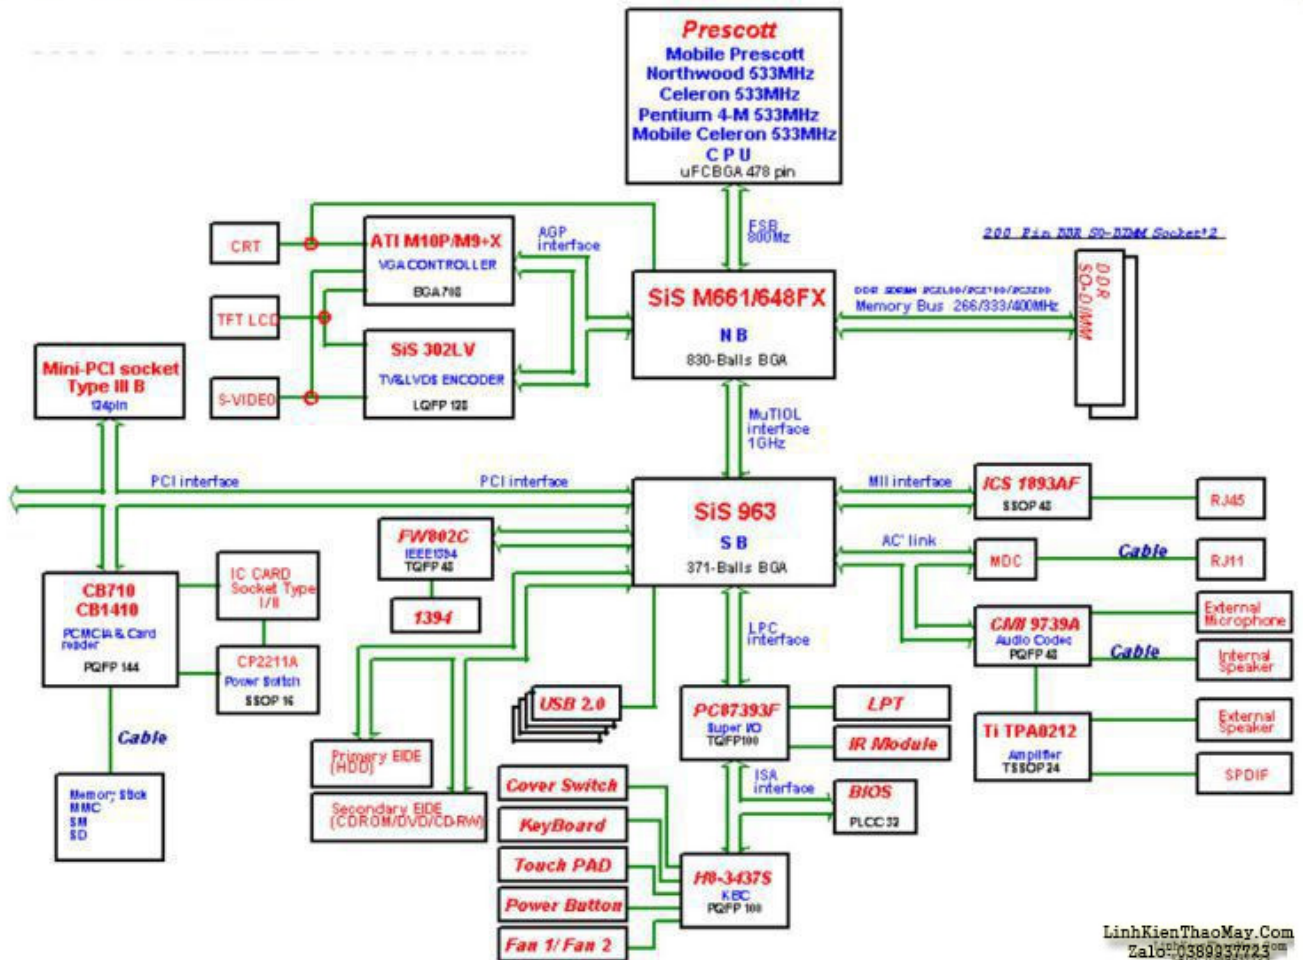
Prescott
Mobile Prescott
Northwood 533MHz
Celeron 533MHz
Pentium 4-M 533MHz
Mobile Celeron 533MHz
CPU
uFCBGA 478 pin

FSB
800Mz

200 Pin DDR SO-DIMM Socket*2

DDR SO-DIMM

CRT

ATI M10P/M9+X
VGA CONTROLLER
BGA 708

AGP interface

SiS M661/648FX
NB
830-Balls BGA

DDR SDRAM PC2100/PC2700/PC3200
Memory Bus 266/333/400MHz

TFT LCD

SiS 302LV
TV&LVDS ENCODER
LQFP 128

S-VIDEO

Mini-PCI socket
Type III B
124pin

MuTIOL interface 1GHz

PCI interface

PCI interface

SiS 963
SB
371-Balls BGA

MII interface

ICS 1893AF
SSOP 48

RJ45

FW802C
IEEE1394
TQFP 48

1394

AC' link

MDC

Cable

RJ11

CB710
CB1410
PCMCIA & Card reader
PQFP 144

IC CARD Socket Type I/II

CP2211A
Power Switch
SSOP 16

LPC interface

CMI 9739A
Audio Codec
PQFP 48

Cable

External Microphone

Internal Speaker

USB 2.0

PC87393F
Super I/O
TQFP100

LPT

IR Module

Ti TPA0212
Amplifier
TSSOP 24

External Speaker

SPDIF

Cable

Memory Stick
MMC
SM
SD

Primary EIDE (HDD)

Secondary EIDE (CDROM/DVD/CD-RW)

Cover Switch

KeyBoard

ISA interface

BIOS
PLCC 32

Touch PAD

Power Button

H8-3437S
KBC
PQFP 100

Fan 1/ Fan 2

LinhKienThaoMay.Com
Zalo: 0389937723